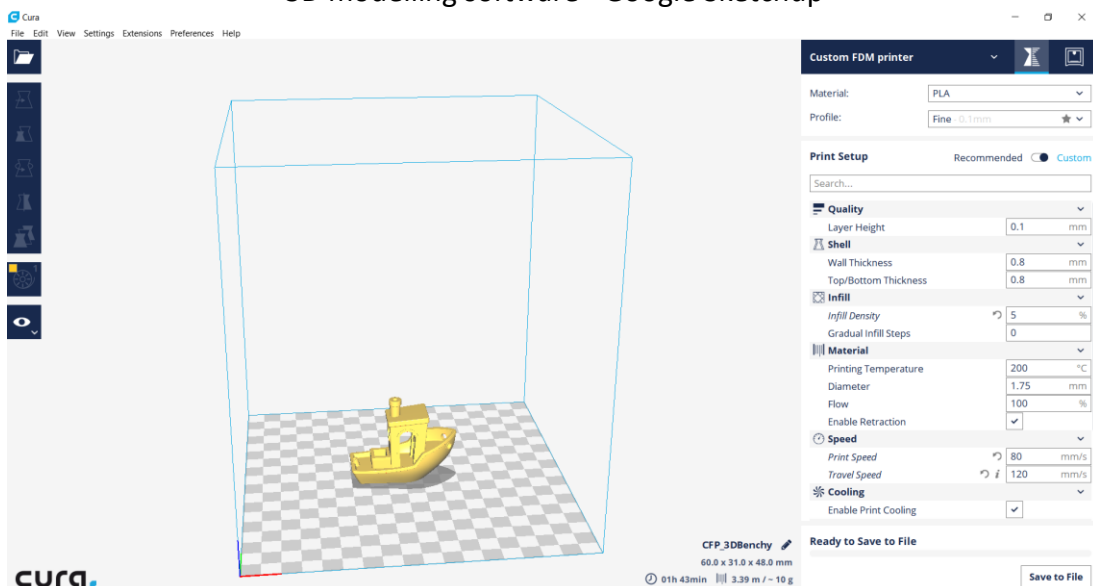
3D Modelling software – Google Sketchup

Cura
File Edit View Settings Extensions Preferences Help

Custom FDM printer

Material: PLA
Profile: Fine 0.1mm

Print Setup Recommended Custom

Search...

Quality
Layer Height 0.1 mm
Shell
Wall Thickness 0.8 mm
Top/Bottom Thickness 0.8 mm
Infill
Infill Density 5 %
Gradual Infill Steps 0
Material
Printing Temperature 200 °C
Diameter 1.75 mm
Flow 100 %
Enable Retraction
Speed
Print Speed 80 mm/s
Travel Speed 120 mm/s
Cooling
Enable Print Cooling

Ready to Save to File

Save to File

CFP_3DBenchy
60.0 x 31.0 x 48.0 mm
01h 43min 3.39 m / ~ 10 g

cura.